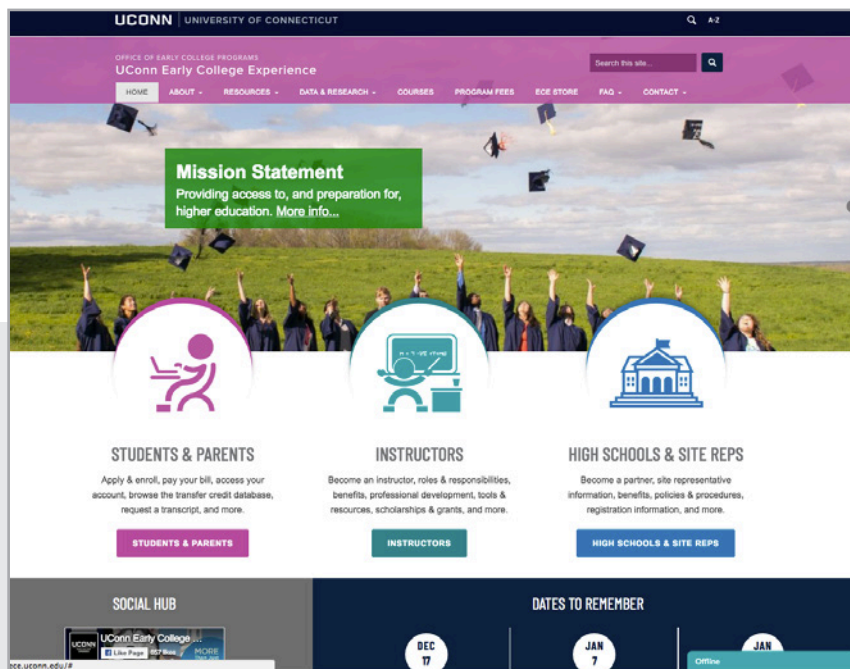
UCONN | UNIVERSITY OF CONNECTICUT

A-Z

OFFICE OF EARLY COLLEGE PROGRAMS
UConn Early College Experience

Search this site...

HOME ABOUT RESOURCES DATA & RESEARCH COURSES PROGRAM FEES ECE STORE FAQ CONTACT

Mission Statement
Providing access to, and preparation for, higher education. More info...

STUDENTS & PARENTS
Apply & enroll, pay your bill, access your account, browse the transfer credit database, request a transcript, and more.
STUDENTS & PARENTS

INSTRUCTORS
Become an instructor, roles & responsibilities, benefits, professional development, tools & resources, scholarships & grants, and more.
INSTRUCTORS

HIGH SCHOOLS & SITE REPS
Become a partner, site representative information, benefits, policies & procedures, registration information, and more.
HIGH SCHOOLS & SITE REPS

SOCIAL HUB

UConn Early College ...
Like Page
MORE

DATES TO REMEMBER

DEC
17

JAN
7

JAN

ece.uconn.edu/#

Offline